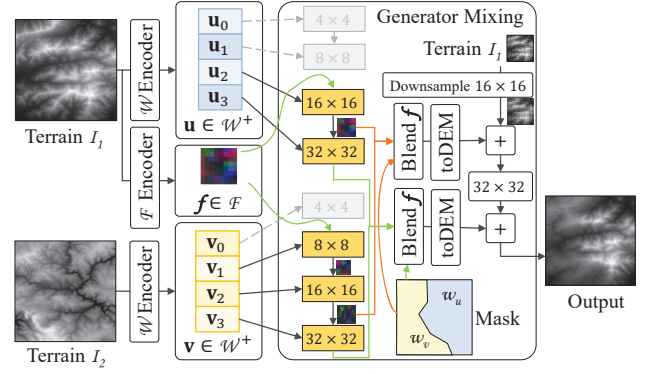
Generator Mixing

Terrain $I_1$

$\mathcal{W}$ Encoder

$\mathbf{u}_0$

$\mathbf{u}_1$

$\mathbf{u}_2$

$\mathbf{u}_3$

$\mathbf{u} \in \mathcal{W}^+$

$4 \times 4$

$8 \times 8$

$16 \times 16$

$32 \times 32$

Terrain $I_1$

Downsample $16 \times 16$

Blend $\boldsymbol{f}$

toDEM

$+$

$32 \times 32$

$\mathcal{F}$ Encoder

$\boldsymbol{f} \in \mathcal{F}$

$4 \times 4$

$\mathcal{W}$ Encoder

$\mathbf{v}_0$

$\mathbf{v}_1$

$\mathbf{v}_2$

$\mathbf{v}_3$

$\mathbf{v} \in \mathcal{W}^+$

$8 \times 8$

$16 \times 16$

$32 \times 32$

Blend $\boldsymbol{f}$

toDEM

$+$

$w_u$

$w_v$

Mask

Output

Terrain $I_2$